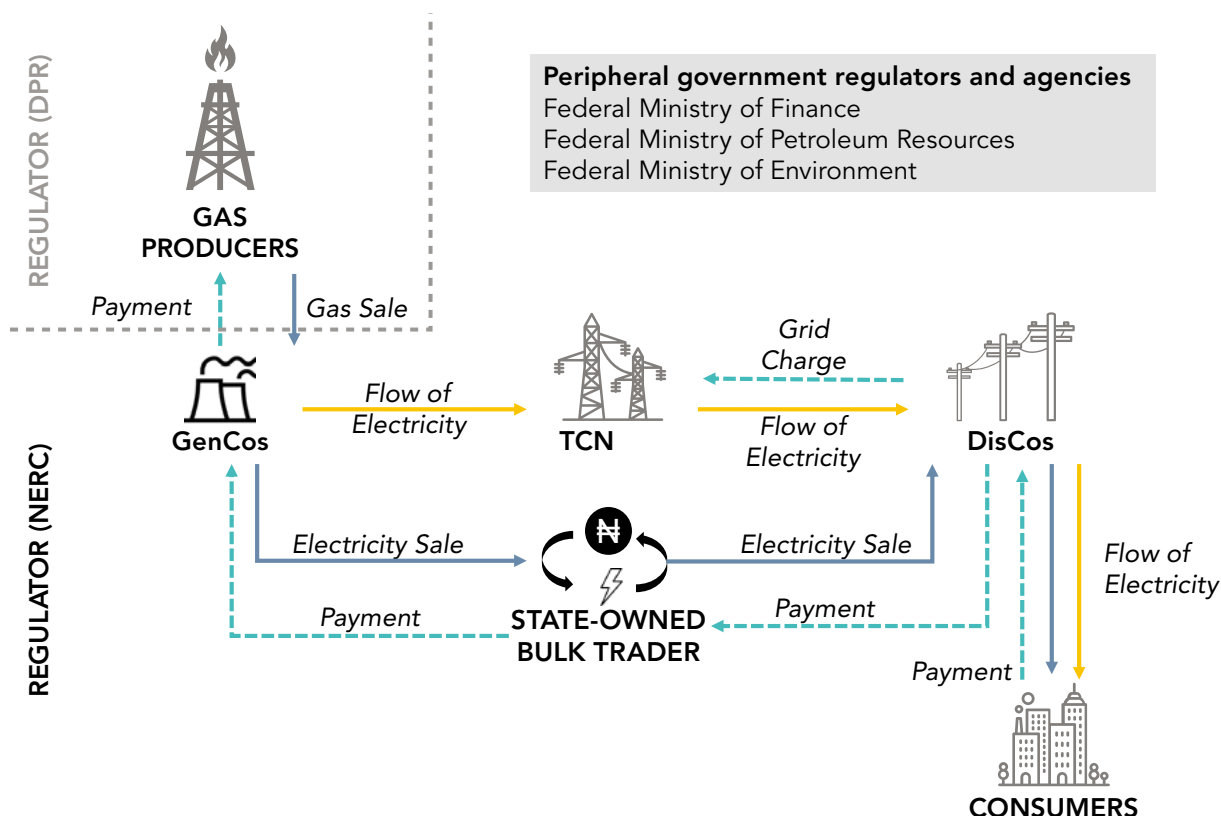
REGULATOR (DPR)

GAS PRODUCERS

Peripheral government regulators and agencies
Federal Ministry of Finance
Federal Ministry of Petroleum Resources
Federal Ministry of Environment

Payment

Gas Sale

Grid Charge

Flow of Electricity

GenCos

TCN

Flow of Electricity

DisCos

REGULATOR (NERC)

Electricity Sale

₦

Electricity Sale

Flow of Electricity

Payment

STATE-OWNED BULK TRADER

Payment

Payment

CONSUMERS